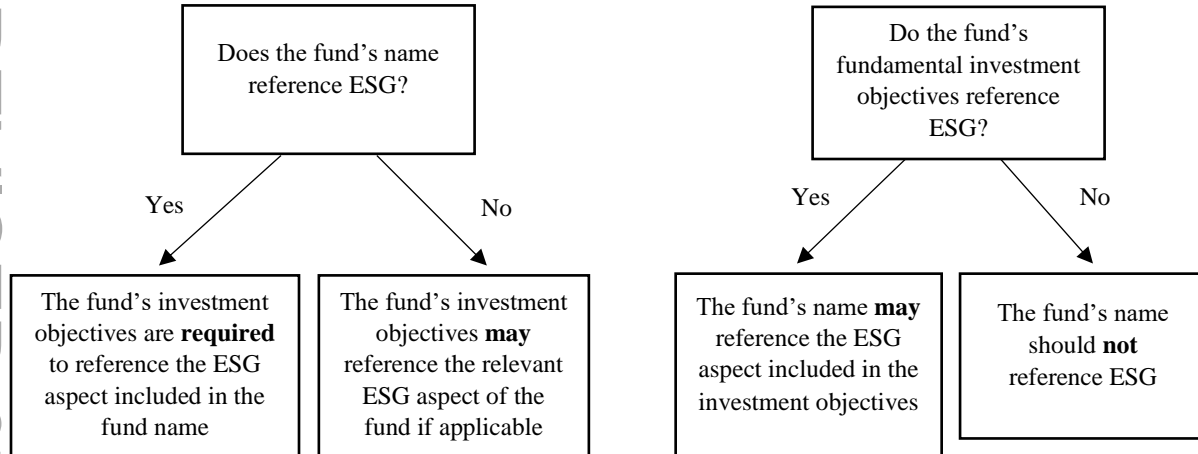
Does the fund's name reference ESG?

Yes

No

The fund's investment objectives are **required** to reference the ESG aspect included in the fund name

The fund's investment objectives **may** reference the relevant ESG aspect of the fund if applicable

Do the fund's fundamental investment objectives reference ESG?

Yes

No

The fund's name **may** reference the ESG aspect included in the investment objectives

The fund's name should **not** reference ESG